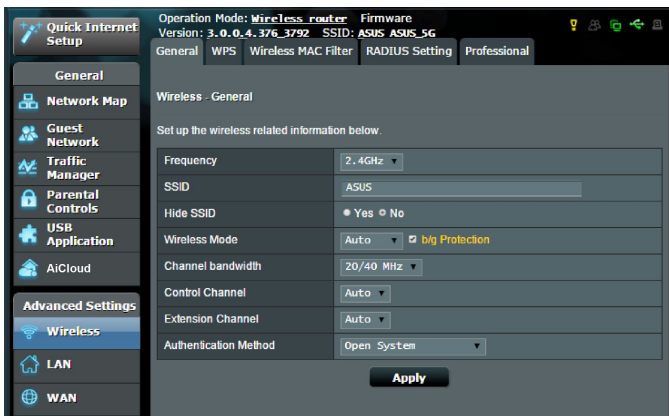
Quick Internet Setup

General

Network Map

Guest Network

Traffic Manager

Parental Controls

USB Application

AiCloud

Advanced Settings

Wireless

LAN

WAN

Operation Mode: Wireless router Firmware Version: 3.0.0.4.376_3792 SSID: ASUS ASUS_5G

General WPS Wireless MAC Filter RADIUS Setting Professional

Wireless - General

Set up the wireless related information below.

| Frequency | 2.4GHz |
|---|---|
| SSID | ASUS |
| Hide SSID | Yes No |
| Wireless Mode | Auto b/g Protection |
| Channel bandwidth | 20/40 MHz |
| Control Channel | Auto |
| Extension Channel | Auto |
| Authentication Method | Open System |

Apply